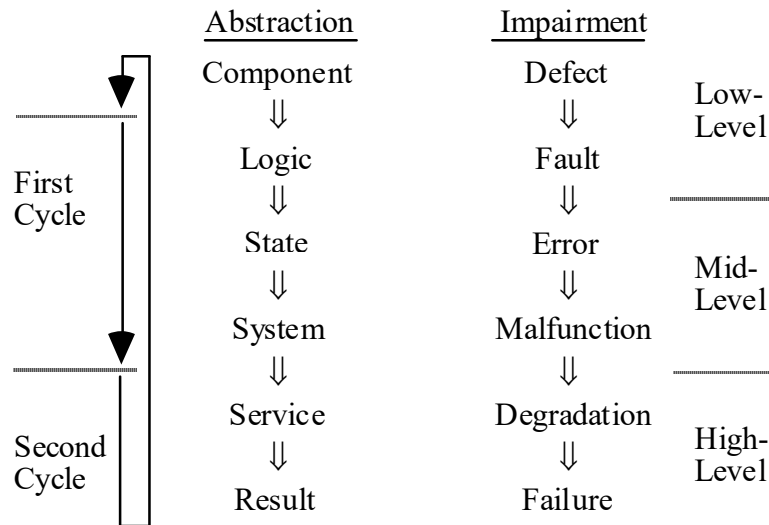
Abstraction
Component
$\Downarrow$
Logic
$\Downarrow$
State
$\Downarrow$
System
$\Downarrow$
Service
$\Downarrow$
Result

Impairment
Defect
$\Downarrow$
Fault
$\Downarrow$
Error
$\Downarrow$
Malfunction
$\Downarrow$
Degradation
$\Downarrow$
Failure

First Cycle

Second Cycle

Low-Level

Mid-Level

High-Level